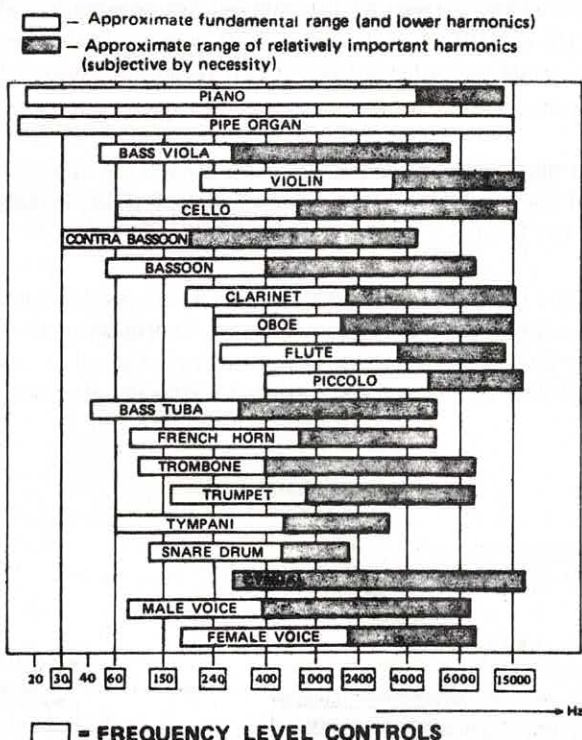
– Approximate fundamental range (and lower harmonics)
– Approximate range of relatively importent harmonics (subjective by necessity)

PIANO
PIPE ORGAN
BASS VIOLA
VIOLIN
CELLO
CONTRA BASSOON
BASSOON
CLARINET
OBOE
FLUTE
PICCOLO
BASS TUBA
FRENCH HORN
TROMBONE
TRUMPET
TYMPANI
SNARE DRUM
CYMBALS
MALE VOICE
FEMALE VOICE

20 30 40 60 150 240 400 1000 2400 4000 6000 15000
Hz

= FREQUENCY LEVEL CONTROLS